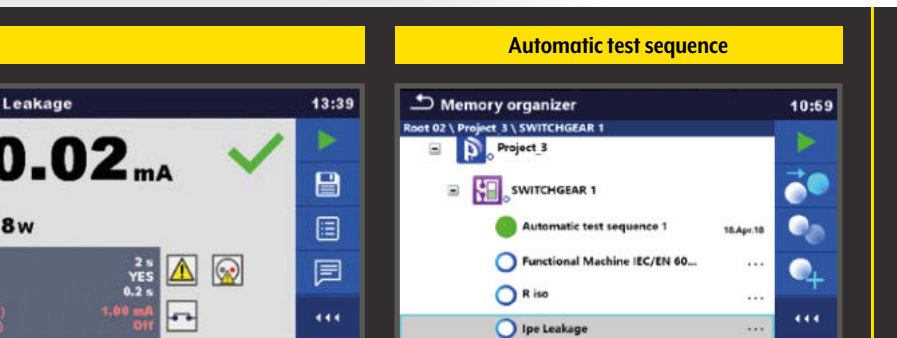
Leakage

13:39

0.02 mA

8 W

2 s
YES
0.2 s

1.00 mA
Off

Automatic test sequence

Memory organizer

10:59

Root 02 \ Project_3 \ SWITCHGEAR 1

Project_3

SWITCHGEAR 1

Automatic test sequence 1

18.Apr.18

Functional Machine IEC/EN 60...

...

R iso

...

Ipe Leakage

...